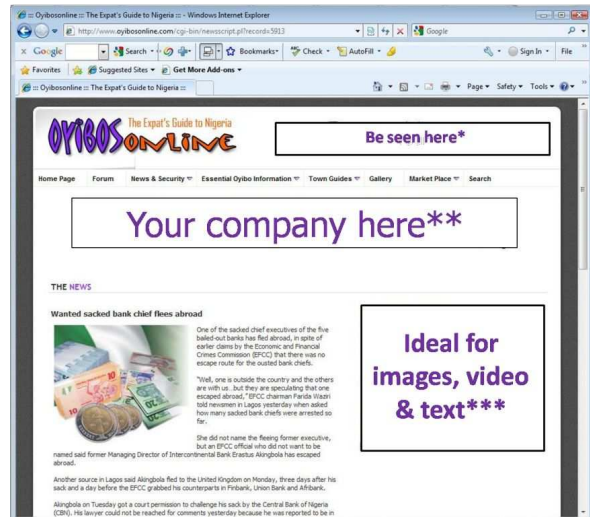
:: Oyibosonline :: The Expat's Guide to Nigeria :: - Windows Internet Explorer

http://www.oyibosonline.com/cgi-bin/newsscript.pl?record=5813

Google

Google

Search

Bookmarks

Check

AutoFill

Sign In

File

Favorites

Suggested Sites

Get More Add-ons

:: Oyibosonline :: The Expat's Guide to Nigeria ::

Page

Safety

Tools

OYIBOSONLINE

The Expat's Guide to Nigeria

Be seen here*

Home Page Forum News & Security Essential Oyibo Information Town Guides Gallery Market Place Search

Your company here**

THE NEWS

Wanted sacked bank chief flees abroad

One of the sacked chief executives of the five bailed-out banks has fled abroad, in spite of earlier claims by the Economic and Financial Crimes Commission (EFCC) that there was no escape route for the ousted bank chiefs.

"Well, one is outside the country and the others are with us...but they are speculating that one escaped abroad," EFCC chairman Farida Waziri told newsmen in Lagos yesterday when asked how many sacked bank chiefs were arrested so far.

She did not name the fleeing former executive, but an EFCC official who did not want to be named said former Managing Director of Intercontinental Bank Erastus Akingbola has escaped abroad.

Another source in Lagos said Akingbola fled to the United Kingdom on Monday, three days after his sack and a day before the EFCC grabbed his counterparts in Finbank, Union Bank and Afribank.

Akingbola on Tuesday got a court permission to challenge his sack by the Central Bank of Nigeria (CBN). His lawyer could not be reached for comments yesterday because he was reported to be in

Ideal for images, video & text***